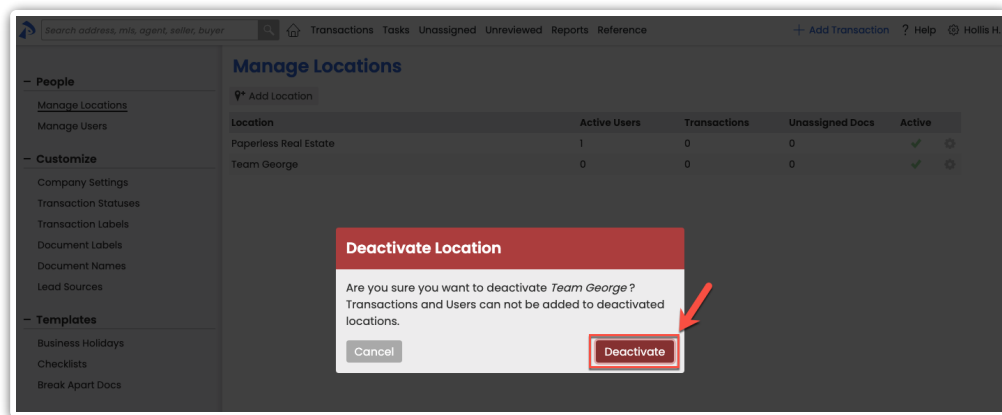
Search address, mls, agent, seller, buyer

Transactions Tasks Unassigned Unreviewed Reports Reference

+ Add Transaction ? Help Hollis H.

– People

Manage Locations

Manage Users

– Customize

Company Settings

Transaction Statuses

Transaction Labels

Document Labels

Document Names

Lead Sources

– Templates

Business Holidays

Checklists

Break Apart Docs

Manage Locations

Add Location

| Location | Active Users | Transactions | Unassigned Docs | Active |
|---|---|---|---|---|
| Paperless Real Estate | 1 | 0 | 0 | ✓ |
| Team George | 0 | 0 | 0 | ✓ |

Deactivate Location

Are you sure you want to deactivate *Team George*? Transactions and Users can not be added to deactivated locations.

Cancel

Deactivate